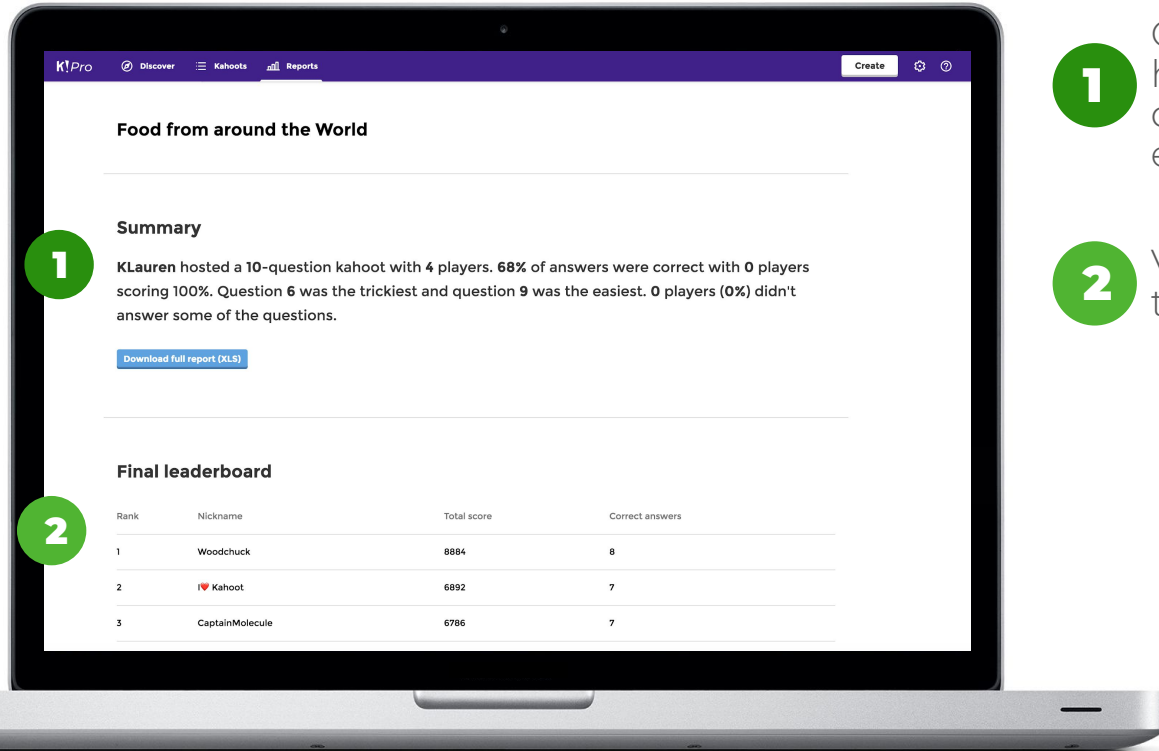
K!Pro Discover Kahoots Reports Create

Food from around the World

Summary

1

KLauren hosted a 10-question kahoot with 4 players. 68% of answers were correct with 0 players scoring 100%. Question 6 was the trickiest and question 9 was the easiest. 0 players (0%) didn't answer some of the questions.

Download full report (XLS)

Final leaderboard

2

| Rank | Nickname | Total score | Correct answers |
|---|---|---|---|
| 1 | Woodchuck | 8884 | 8 |
| 2 | I❤ Kahoot | 6892 | 7 |
| 3 | CaptainMolecule | 6786 | 7 |

1 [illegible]

2 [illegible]